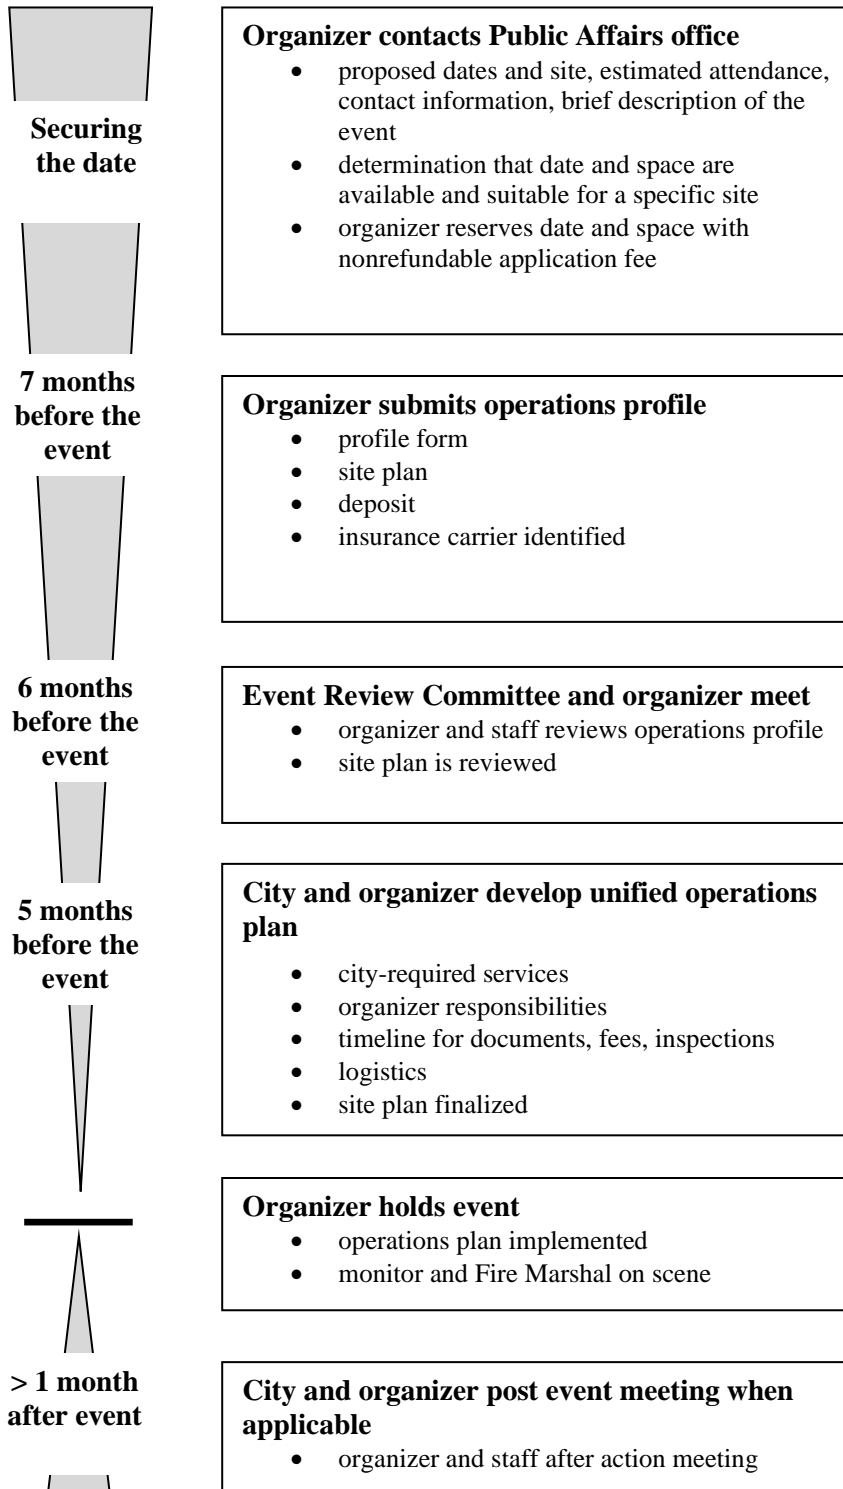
Securing the date

Organizer contacts Public Affairs office
- proposed dates and site, estimated attendance, contact information, brief description of the event
- determination that date and space are available and suitable for a specific site
- organizer reserves date and space with nonrefundable application fee

7 months before the event

Organizer submits operations profile
- profile form
- site plan
- deposit
- insurance carrier identified

6 months before the event

Event Review Committee and organizer meet
- organizer and staff reviews operations profile
- site plan is reviewed

5 months before the event

City and organizer develop unified operations plan
- city-required services
- organizer responsibilities
- timeline for documents, fees, inspections
- logistics
- site plan finalized

Organizer holds event
- operations plan implemented
- monitor and Fire Marshal on scene

> 1 month after event

City and organizer post event meeting when applicable
- organizer and staff after action meeting